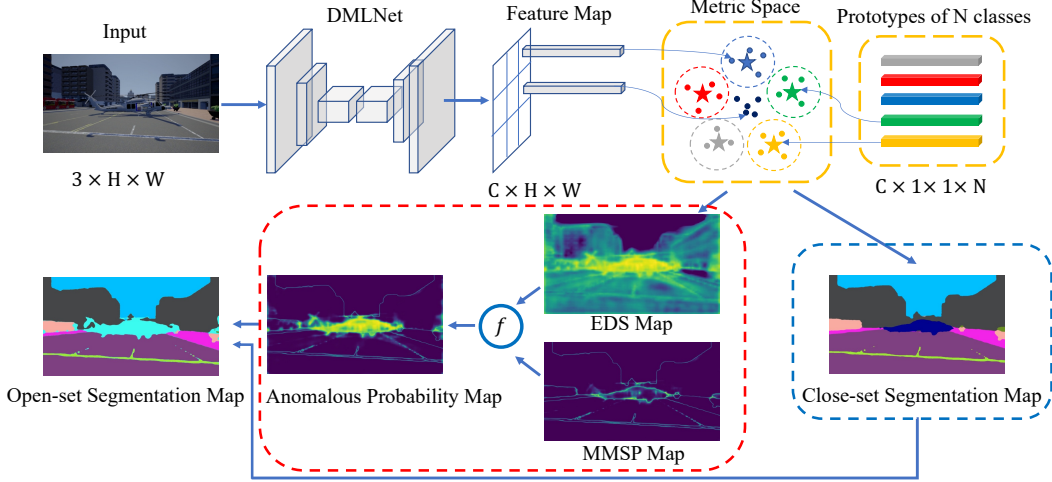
Input

$3 \times H \times W$

DMLNet

Feature Map

$C \times H \times W$

Metric Space

Prototypes of N classes

$C \times 1 \times 1 \times N$

EDS Map

$f$

MMSP Map

Anomalous Probability Map

Open-set Segmentation Map

Close-set Segmentation Map